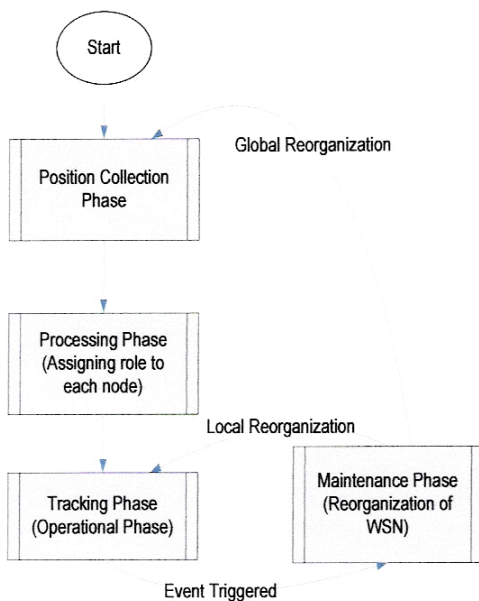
Start

Global Reorganization

Position Collection Phase

Processing Phase (Assigning role to each node)

Local Reorganization

Tracking Phase (Operational Phase)

Maintenance Phase (Reorganization of WSN)

Event Triggered